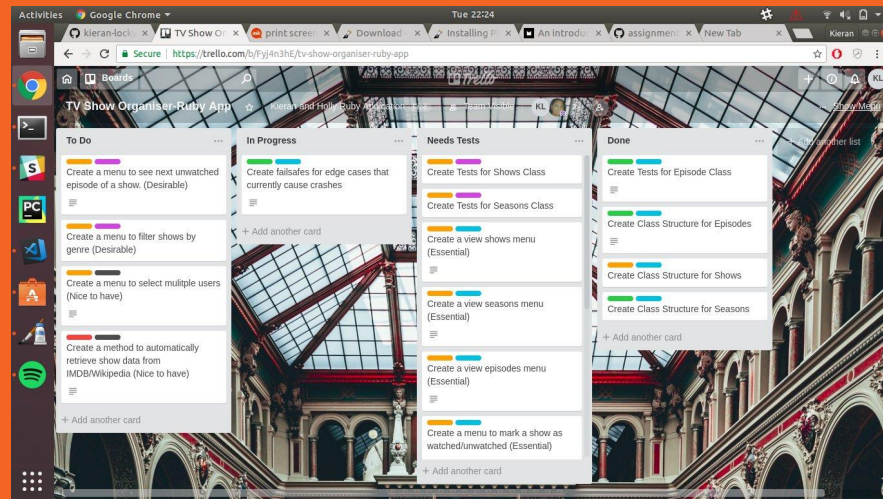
Activities Google Chrome ▾ Tue 22:24

kieran-locky × TV Show Or × print screen × Download × Installing × An introduc × assignment × New Tab × Kieran

Secure | https://trello.com/b/Fyj4n3hE/tv-show-organiser-ruby-app

Boards

TV Show Organiser-Ruby App ☆ Kieran and Holly Ruby Application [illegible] Team Visible KL Show Menu

To Do ...
Create a menu to see next unwatched episode of a show. (Desirable)
Create a menu to filter shows by genre (Desirable)
Create a menu to select mulitple users (Nice to have)
Create a method to automatically retrieve show data from IMDB/Wikipedia (Nice to have)
+ Add another card

In Progress ...
Create failsafes for edge cases that currently cause crashes
+ Add another card

Needs Tests ...
Create Tests for Shows Class
Create Tests for Seasons Class
Create a view shows menu (Essential)
Create a view seasons menu (Essential)
Create a view episodes menu (Essential)
Create a menu to mark a show as watched/unwatched (Essential)
+ Add another card

Done ...
Create Tests for Episode Class
Create Class Structure for Episodes
Create Class Structure for Shows
Create Class Structure for Seasons
+ Add another card

+ Add another list